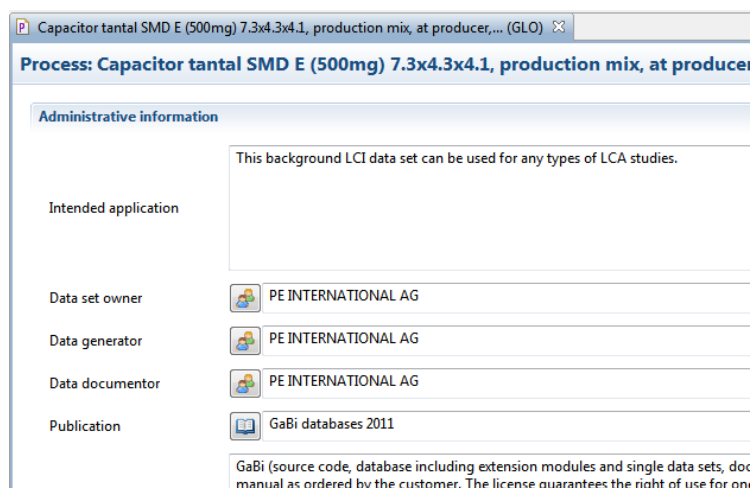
P Capacitor tantal SMD E (500mg) 7.3x4.3x4.1, production mix, at producer,... (GLO) ☒

Process: Capacitor tantal SMD E (500mg) 7.3x4.3x4.1, production mix, at producer

Administrative information

Intended application

This background LCI data set can be used for any types of LCA studies.

Data set owner

PE INTERNATIONAL AG

Data generator

PE INTERNATIONAL AG

Data documentor

PE INTERNATIONAL AG

Publication

GaBi databases 2011

GaBi (source code, database including extension modules and single data sets, doc manual as ordered by the customer. The license guarantees the right of use for on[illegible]